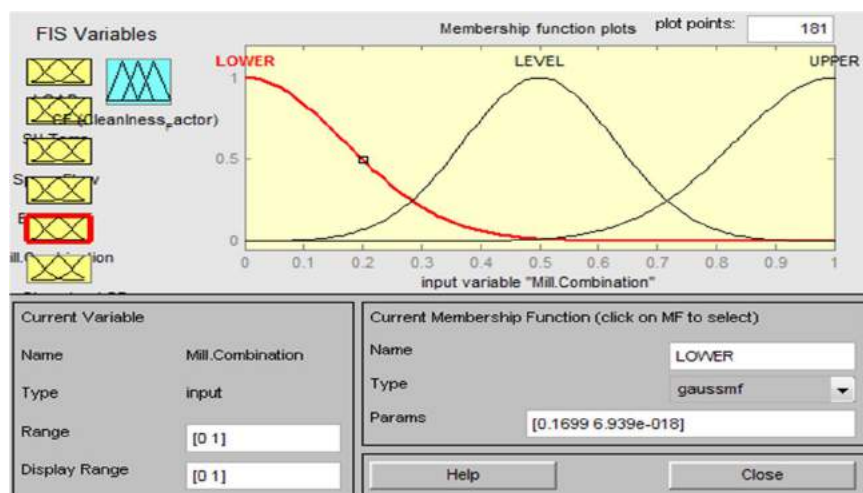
FIS Variables

CF (Cleanliness_actor)

Membership function plots

plot points: 181

LOWER

LEVEL

UPPER

1

0.5

0

0 0.1 0.2 0.3 0.4 0.5 0.6 0.7 0.8 0.9 1

input variable "Mill.Combination"

Current Variable

Name Mill.Combination

Type input

Range [0 1]

Display Range [0 1]

Current Membership Function (click on MF to select)

Name LOWER

Type gaussmf

Params [0.1699 6.939e-018]

Help

Close